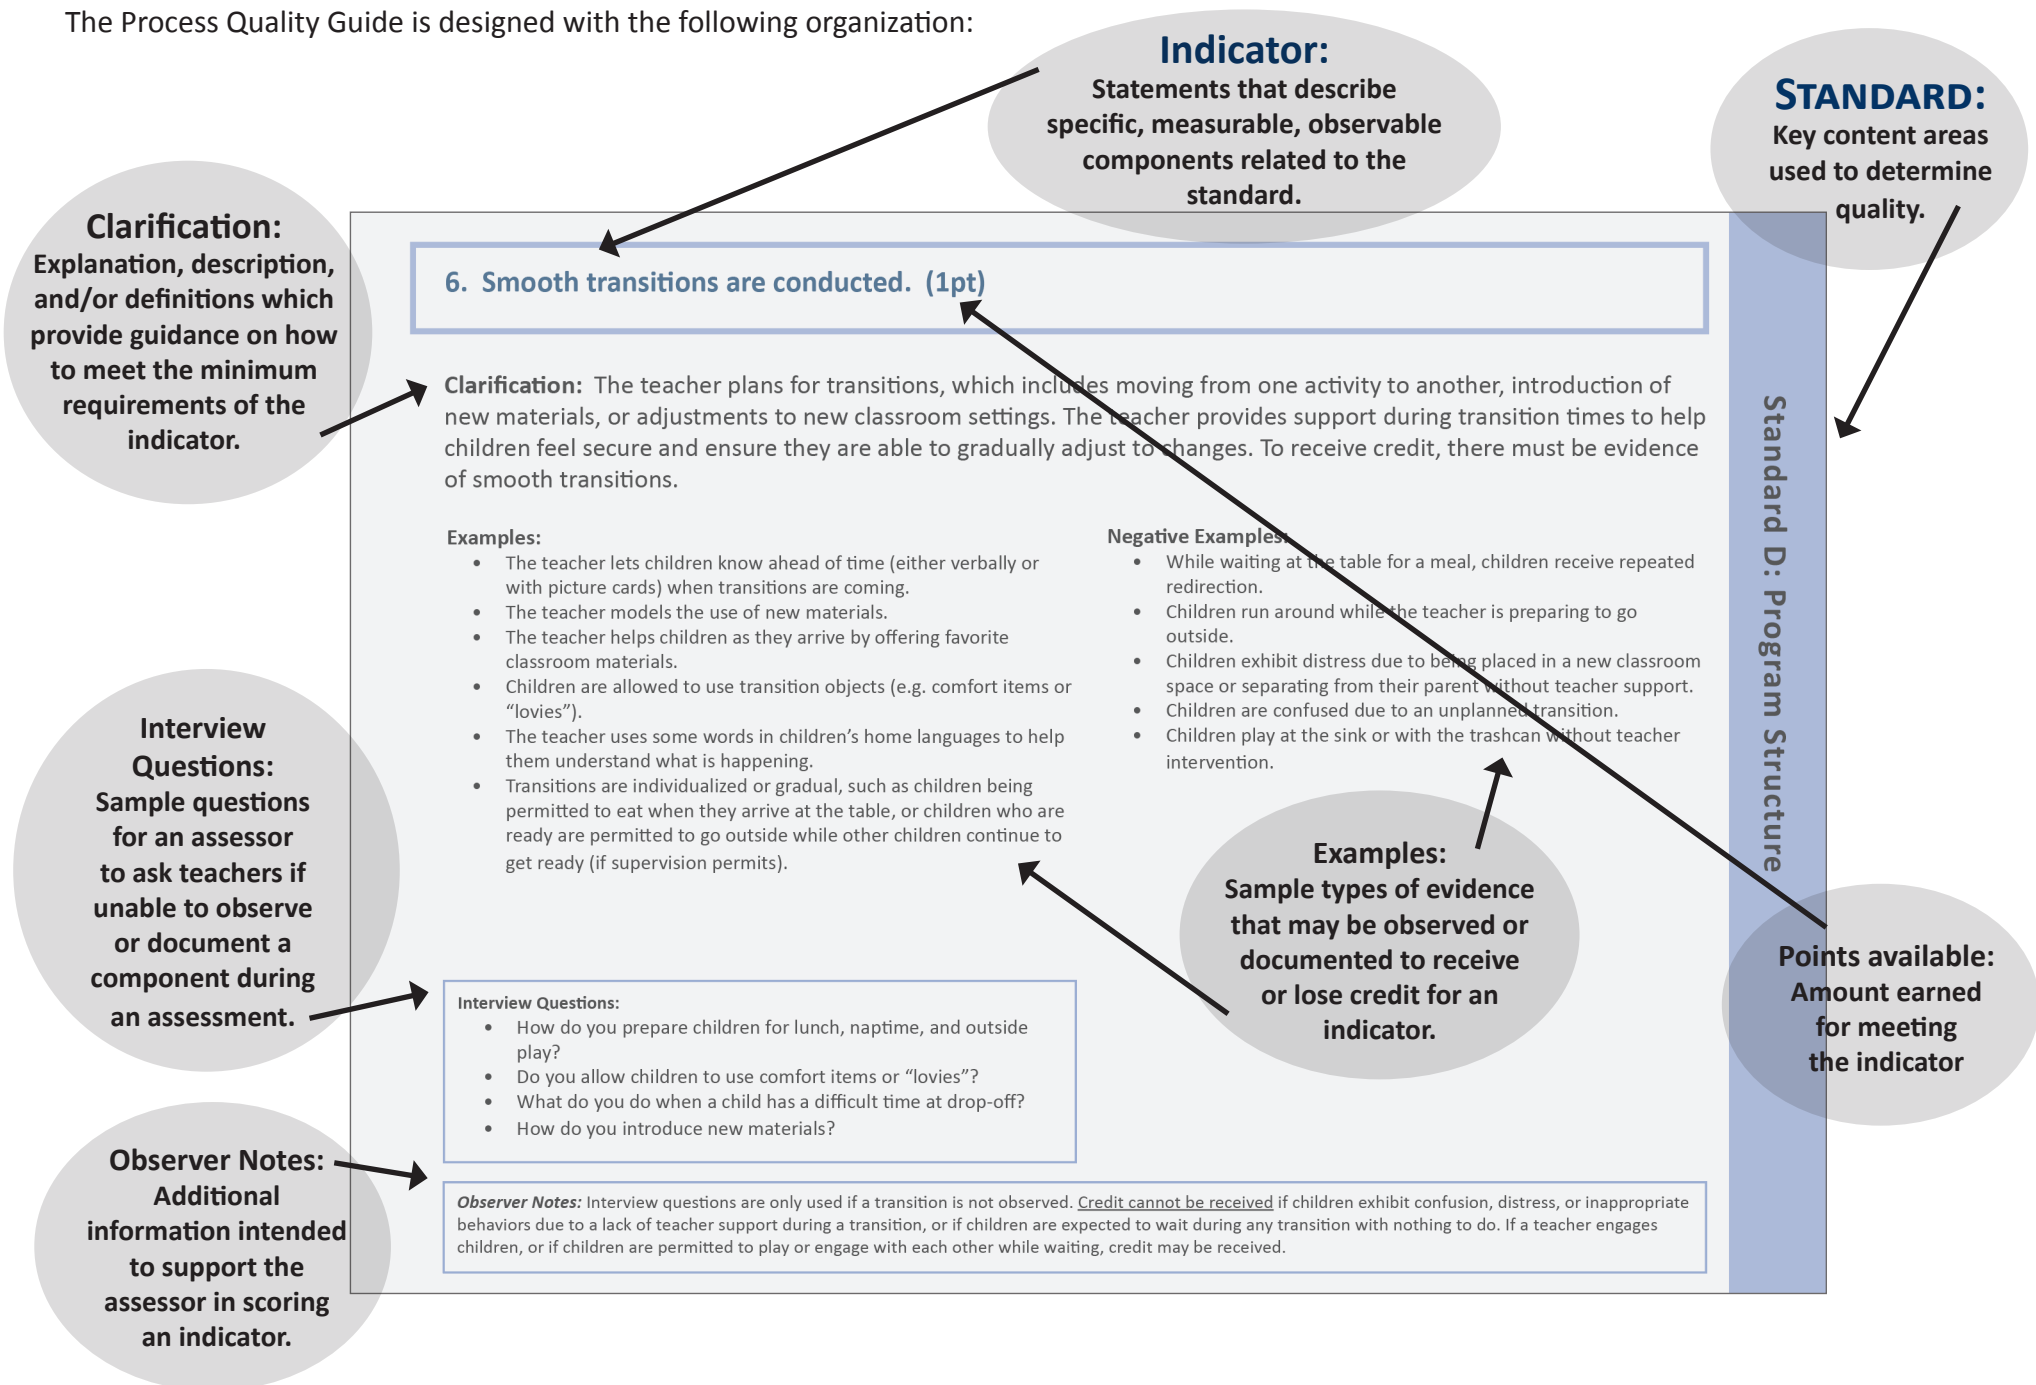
The Process Quality Guide is designed with the following organization:

Indicator:
Statements that describe specific, measurable, observable components related to the standard.

STANDARD:
Key content areas used to determine quality.

Clarification:
Explanation, description, and/or definitions which provide guidance on how to meet the minimum requirements of the indicator.

6. Smooth transitions are conducted. (1pt)

Clarification: The teacher plans for transitions, which includes moving from one activity to another, introduction of new materials, or adjustments to new classroom settings. The teacher provides support during transition times to help children feel secure and ensure they are able to gradually adjust to changes. To receive credit, there must be evidence of smooth transitions.

Examples:
- The teacher lets children know ahead of time (either verbally or with picture cards) when transitions are coming.
- The teacher models the use of new materials.
- The teacher helps children as they arrive by offering favorite classroom materials.
- Children are allowed to use transition objects (e.g. comfort items or "lovies").
- The teacher uses some words in children's home languages to help them understand what is happening.
- Transitions are individualized or gradual, such as children being permitted to eat when they arrive at the table, or children who are ready are permitted to go outside while other children continue to get ready (if supervision permits).

Negative Examples:
- While waiting at the table for a meal, children receive repeated redirection.
- Children run around while the teacher is preparing to go outside.
- Children exhibit distress due to being placed in a new classroom space or separating from their parent without teacher support.
- Children are confused due to an unplanned transition.
- Children play at the sink or with the trashcan without teacher intervention.

Standard D: Program Structure

Interview Questions:
Sample questions for an assessor to ask teachers if unable to observe or document a component during an assessment.

Examples:
Sample types of evidence that may be observed or documented to receive or lose credit for an indicator.

Points available:
Amount earned for meeting the indicator

Interview Questions:
- How do you prepare children for lunch, naptime, and outside play?
- Do you allow children to use comfort items or "lovies"?
- What do you do when a child has a difficult time at drop-off?
- How do you introduce new materials?

Observer Notes:
Additional information intended to support the assessor in scoring an indicator.

Observer Notes: Interview questions are only used if a transition is not observed. Credit cannot be received if children exhibit confusion, distress, or inappropriate behaviors due to a lack of teacher support during a transition, or if children are expected to wait during any transition with nothing to do. If a teacher engages children, or if children are permitted to play or engage with each other while waiting, credit may be received.